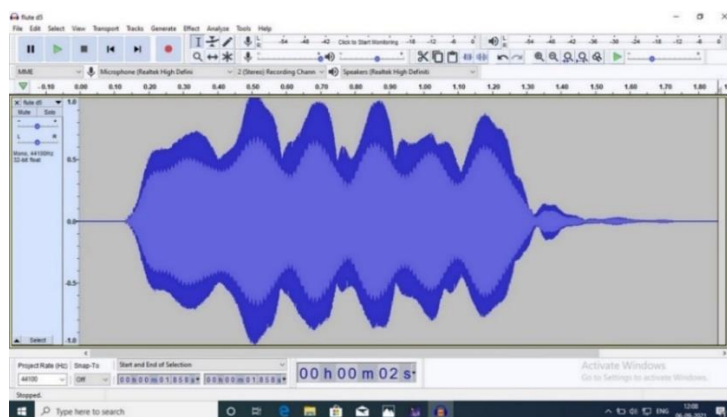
flute d5
File Edit Select View Transport Tracks Generate Effect Analyze Tools Help
-54 -48 -42 Click to Start Monitoring -18 -12 -6 0
-54 -48 -42 -36 -30 -24 -18 -12 -6 0
MME Microphone (Realtek High Defini 2 (Stereo) Recording Chann Speakers (Realtek High Definiti
-0.10 0.00 0.10 0.20 0.30 0.40 0.50 0.60 0.70 0.80 0.90 1.00 1.10 1.20 1.30 1.40 1.50 1.60 1.70 1.80
X flute d5 1.0
Mute Solo
L R
Mono, 44100Hz 32-bit float
0.5-
0.0-
-0.5-
Select -1.0
Project Rate (Hz) Snap-To Start and End of Selection
44100 Off 00 h 00 m 01.859 s 00 h 00 m 01.859 s
00 h 00 m 02 s
Activate Windows
Go to Settings to activate Windows.
Stopped.
Type here to search
ENG 12:08